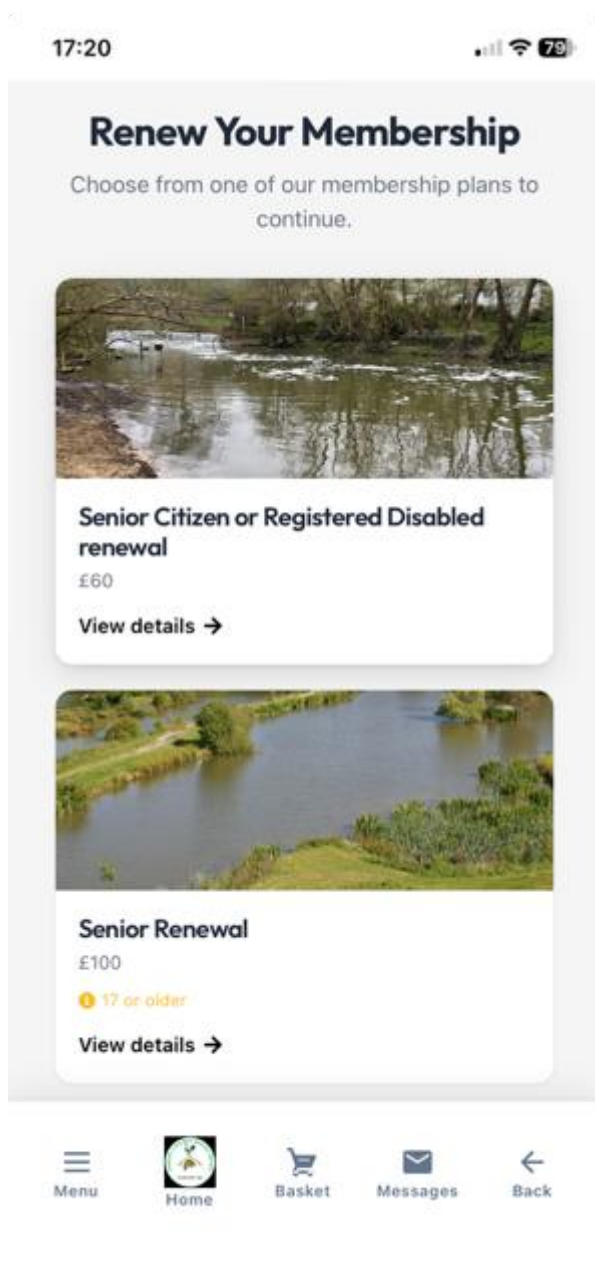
17:20

79

Renew Your Membership

Choose from one of our membership plans to continue.

Senior Citizen or Registered Disabled renewal

£60

View details →

Senior Renewal

£100

17 or older

View details →

Menu

Home

Basket

Messages

Back